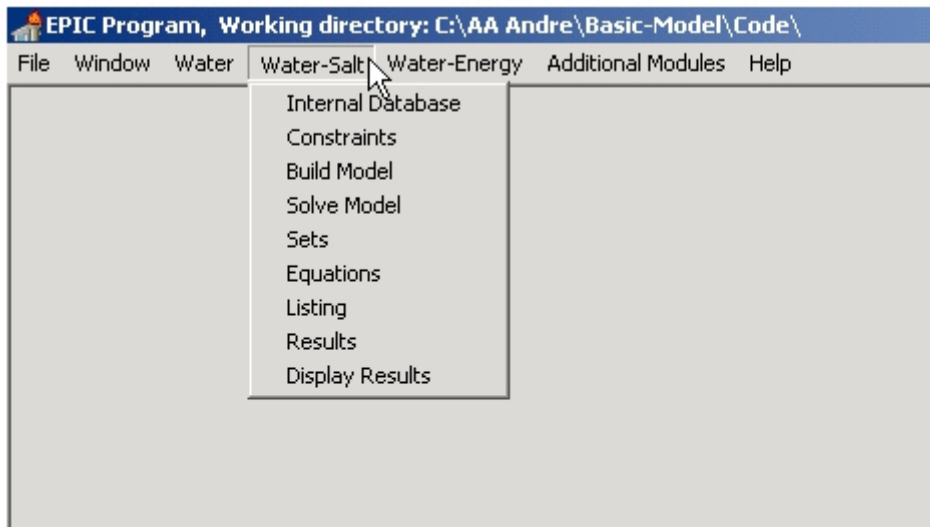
EPIC Program, Working directory: C:\AA Andre\Basic-Model\Code\

File Window Water Water-Salt Water-Energy Additional Modules Help

Internal Database
Constraints
Build Model
Solve Model
Sets
Equations
Listing
Results
Display Results